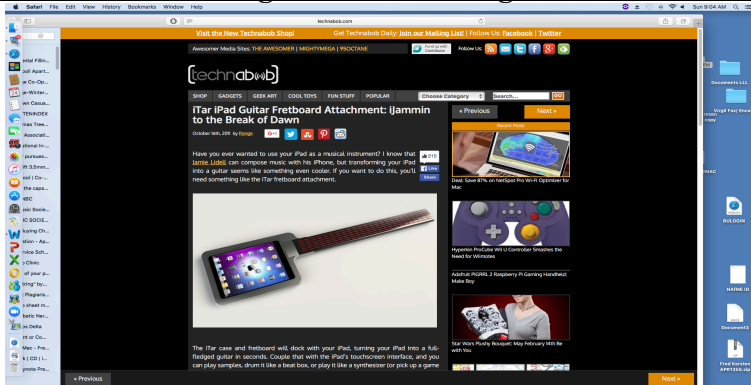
Safari File Edit View History Bookmarks Window Help

Sun 8:04 AM

technabob.com

Visit the New Technabob Shop! | Get Technabob Daily: Join our Mailing List! | Follow Us: Facebook | Twitter

Awesomer Media Sites: THE AWESOMER | MIGHTYMEGA | 9SOCTANE

Follow Us:

technabob

SHOP GADGETS GEEK ART COOL TOYS FUN STUFF POPULAR

Choose Category

Search...

iTar iPad Guitar Fretboard Attachment: iJammin to the Break of Dawn

October 14th, 2011 by Range

« Previous

Next »

Recent Posts

Have you ever wanted to use your iPad as a musical instrument? I know that Jamie Lidell can compose music with his iPhone, but transforming your iPad into a guitar seems like something even cooler. If you want to do this, you'll need something like the iTar fretboard attachment.

Like

Share

Deal: Save 87% on NetSpot Pro Wi-Fi Optimizer for Mac

Hyperkin ProCube Wii U Controller Smashes the Need for Wiimotes

AdaFruit PiGRRL 2 Raspberry Pi Gaming Handheld: Make Boy

Star Wars Plushy Bouquet: May February 14th Be with You

The iTar case and fretboard will dock with your iPad, turning your iPad into a full-fledged guitar in seconds. Couple that with the iPad's touchscreen interface, and you can play samples, drum it like a beat box, or play it like a synthesizer (or pick up a game

« Previous

Next »

Documents LLL

Virgil Fay Brea

ronn

copy

BULOGIN

NAME ID

Document3

Fred Kersten APR15th.zip